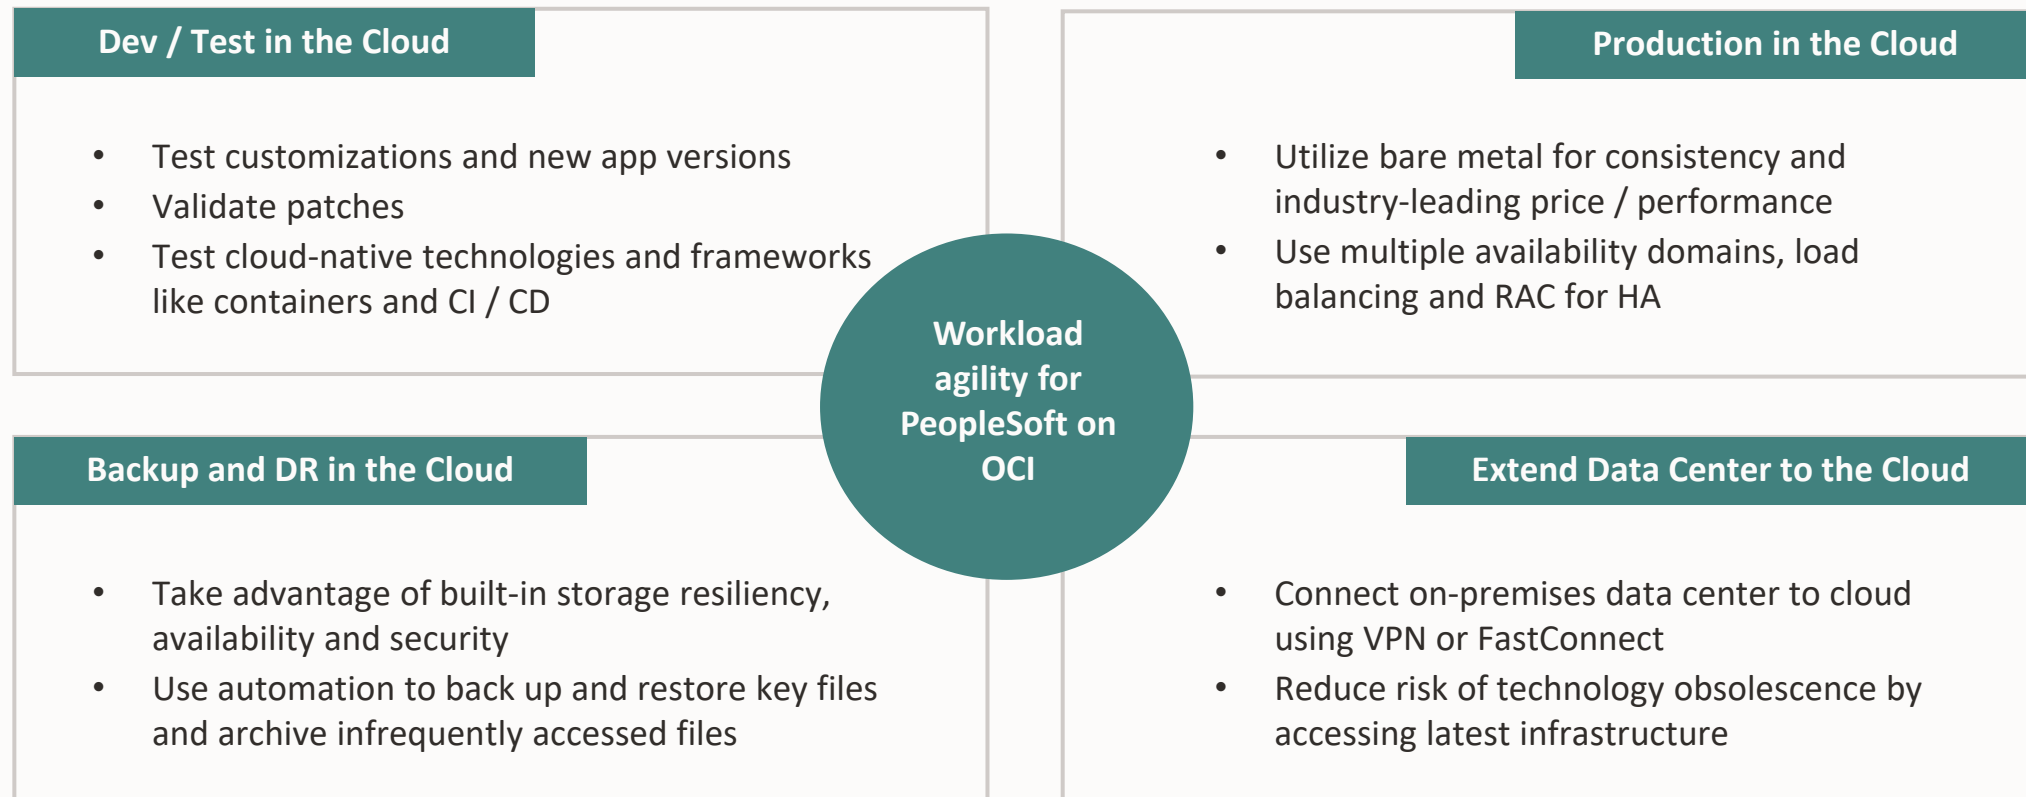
Dev / Test in the Cloud

- Test customizations and new app versions
- Validate patches
- Test cloud-native technologies and frameworks like containers and CI / CD

Production in the Cloud

- Utilize bare metal for consistency and industry-leading price / performance
- Use multiple availability domains, load balancing and RAC for HA

Workload agility for PeopleSoft on OCI

Backup and DR in the Cloud

- Take advantage of built-in storage resiliency, availability and security
- Use automation to back up and restore key files and archive infrequently accessed files

Extend Data Center to the Cloud

- Connect on-premises data center to cloud using VPN or FastConnect
- Reduce risk of technology obsolescence by accessing latest infrastructure